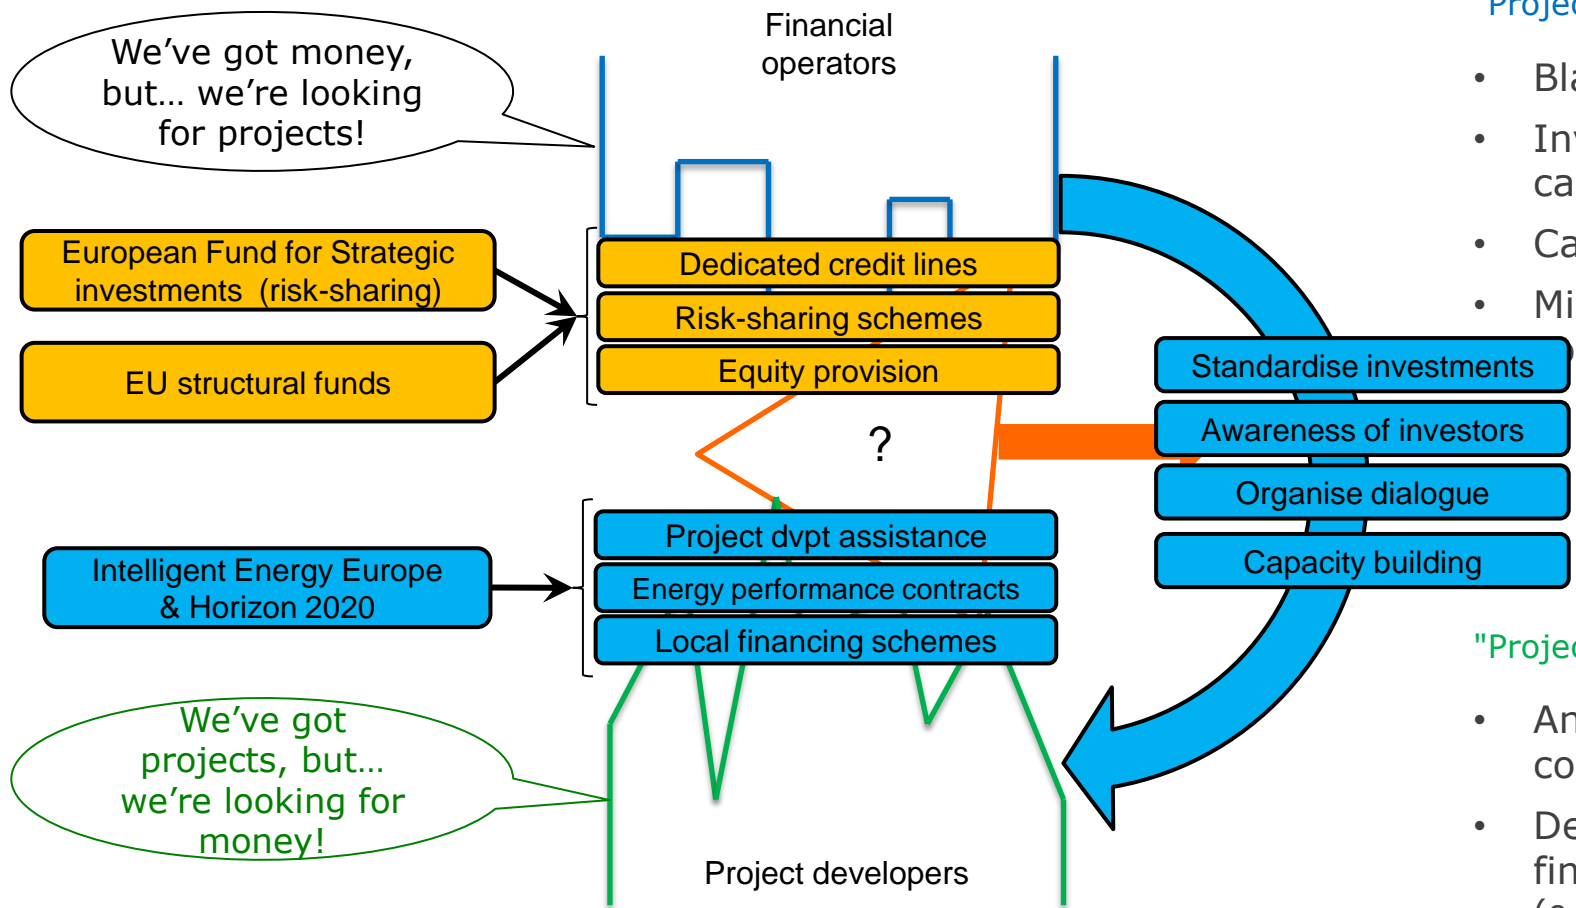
We've got money, but… we're looking for projects!

Financial operators

Projec

• Bla

• Inv ca

• Ca

• Mi

European Fund for Strategic investments (risk-sharing)

EU structural funds

Dedicated credit lines

Risk-sharing schemes

Equity provision

?

Standardise investments

Awareness of investors

Organise dialogue

Capacity building

Intelligent Energy Europe & Horizon 2020

Project dvpt assistance

Energy performance contracts

Local financing schemes

"Projec

• An co

• De fin

We've got projects, but… we're looking for money!

Project developers